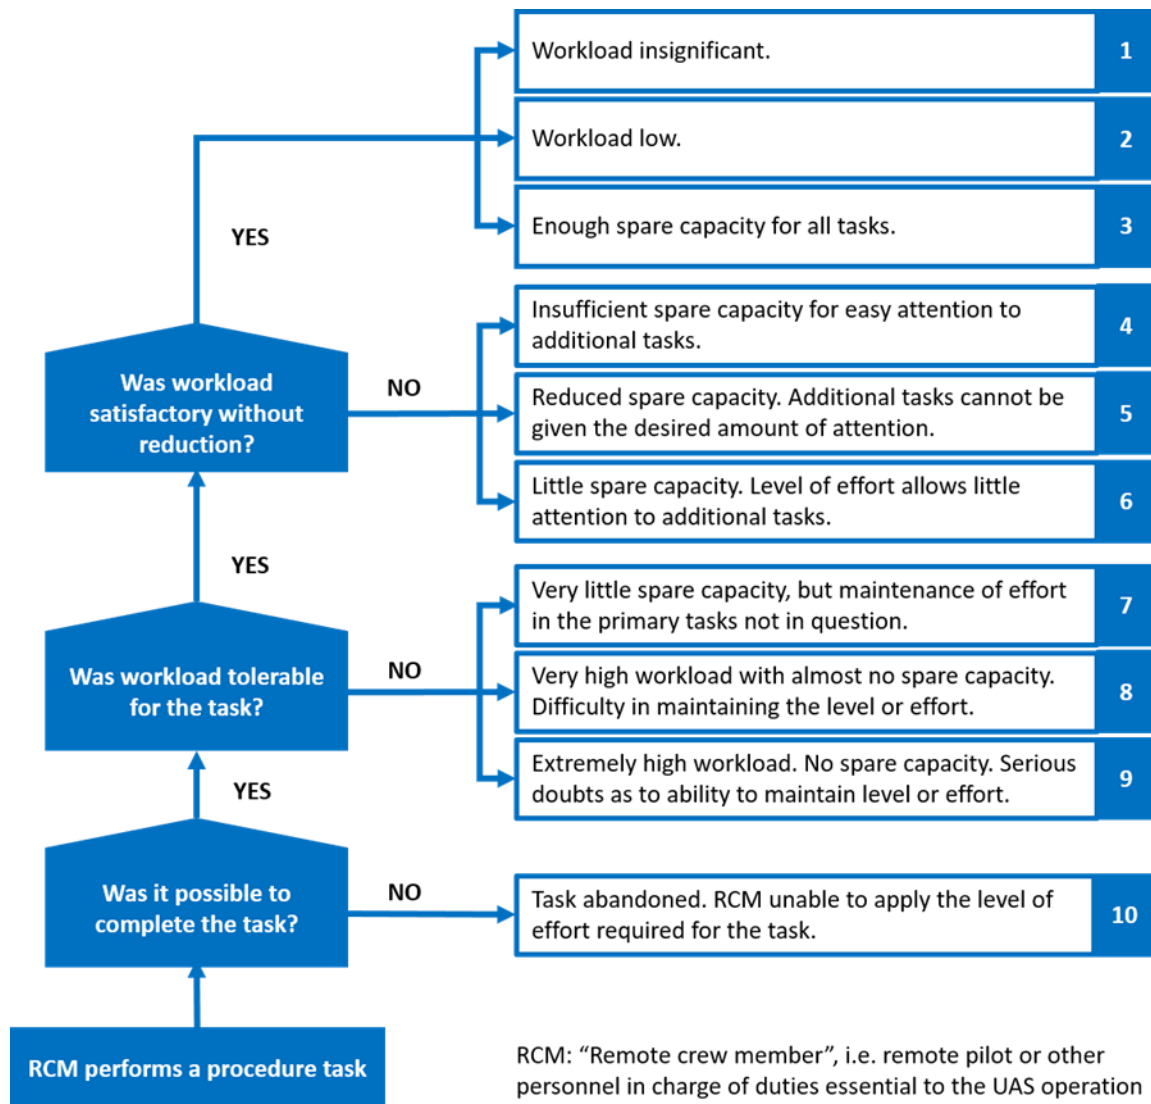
Workload insignificant. 1

Workload low. 2

Enough spare capacity for all tasks. 3

YES

Insufficient spare capacity for easy attention to additional tasks. 4

Was workload satisfactory without reduction?

NO

Reduced spare capacity. Additional tasks cannot be given the desired amount of attention. 5

Little spare capacity. Level of effort allows little attention to additional tasks. 6

YES

Very little spare capacity, but maintenance of effort in the primary tasks not in question. 7

Was workload tolerable for the task?

NO

Very high workload with almost no spare capacity. Difficulty in maintaining the level or effort. 8

Extremely high workload. No spare capacity. Serious doubts as to ability to maintain level or effort. 9

YES

Was it possible to complete the task?

NO

Task abandoned. RCM unable to apply the level of effort required for the task. 10

RCM performs a procedure task

RCM: “Remote crew member”, i.e. remote pilot or other personnel in charge of duties essential to the UAS operation